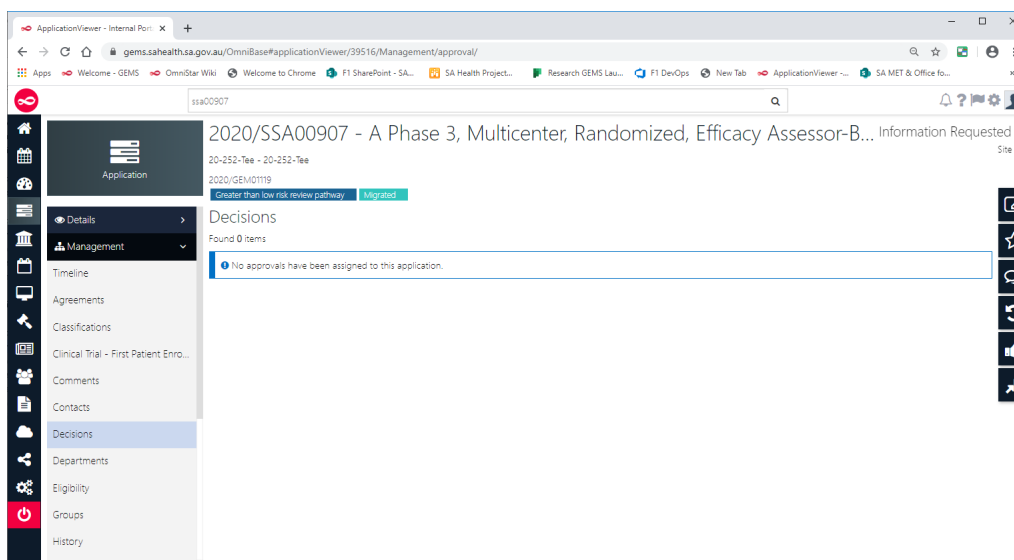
ApplicationViewer - Internal Port ×
+
gems.sahealth.sa.gov.au/OmniBase#applicationViewer/39516/Management/approval/

Apps Welcome - GEMS OmniStar Wiki Welcome to Chrome F1 SharePoint - SA... SA Health Project... Research GEMS Lau... F1 DevOps New Tab ApplicationViewer -... SA MET & Office fo...

ssa00907

Application

2020/SSA00907 - A Phase 3, Multicenter, Randomized, Efficacy Assessor-B...
Information Requested
Site
20-252-Tee - 20-252-Tee
2020/GEM01119
Greater than low risk review pathway
Migrated

Details
Management
Timeline
Agreements
Classifications
Clinical Trial - First Patient Enro...
Comments
Contacts
Decisions
Departments
Eligibility
Groups
History

Decisions
Found 0 items
No approvals have been assigned to this application.